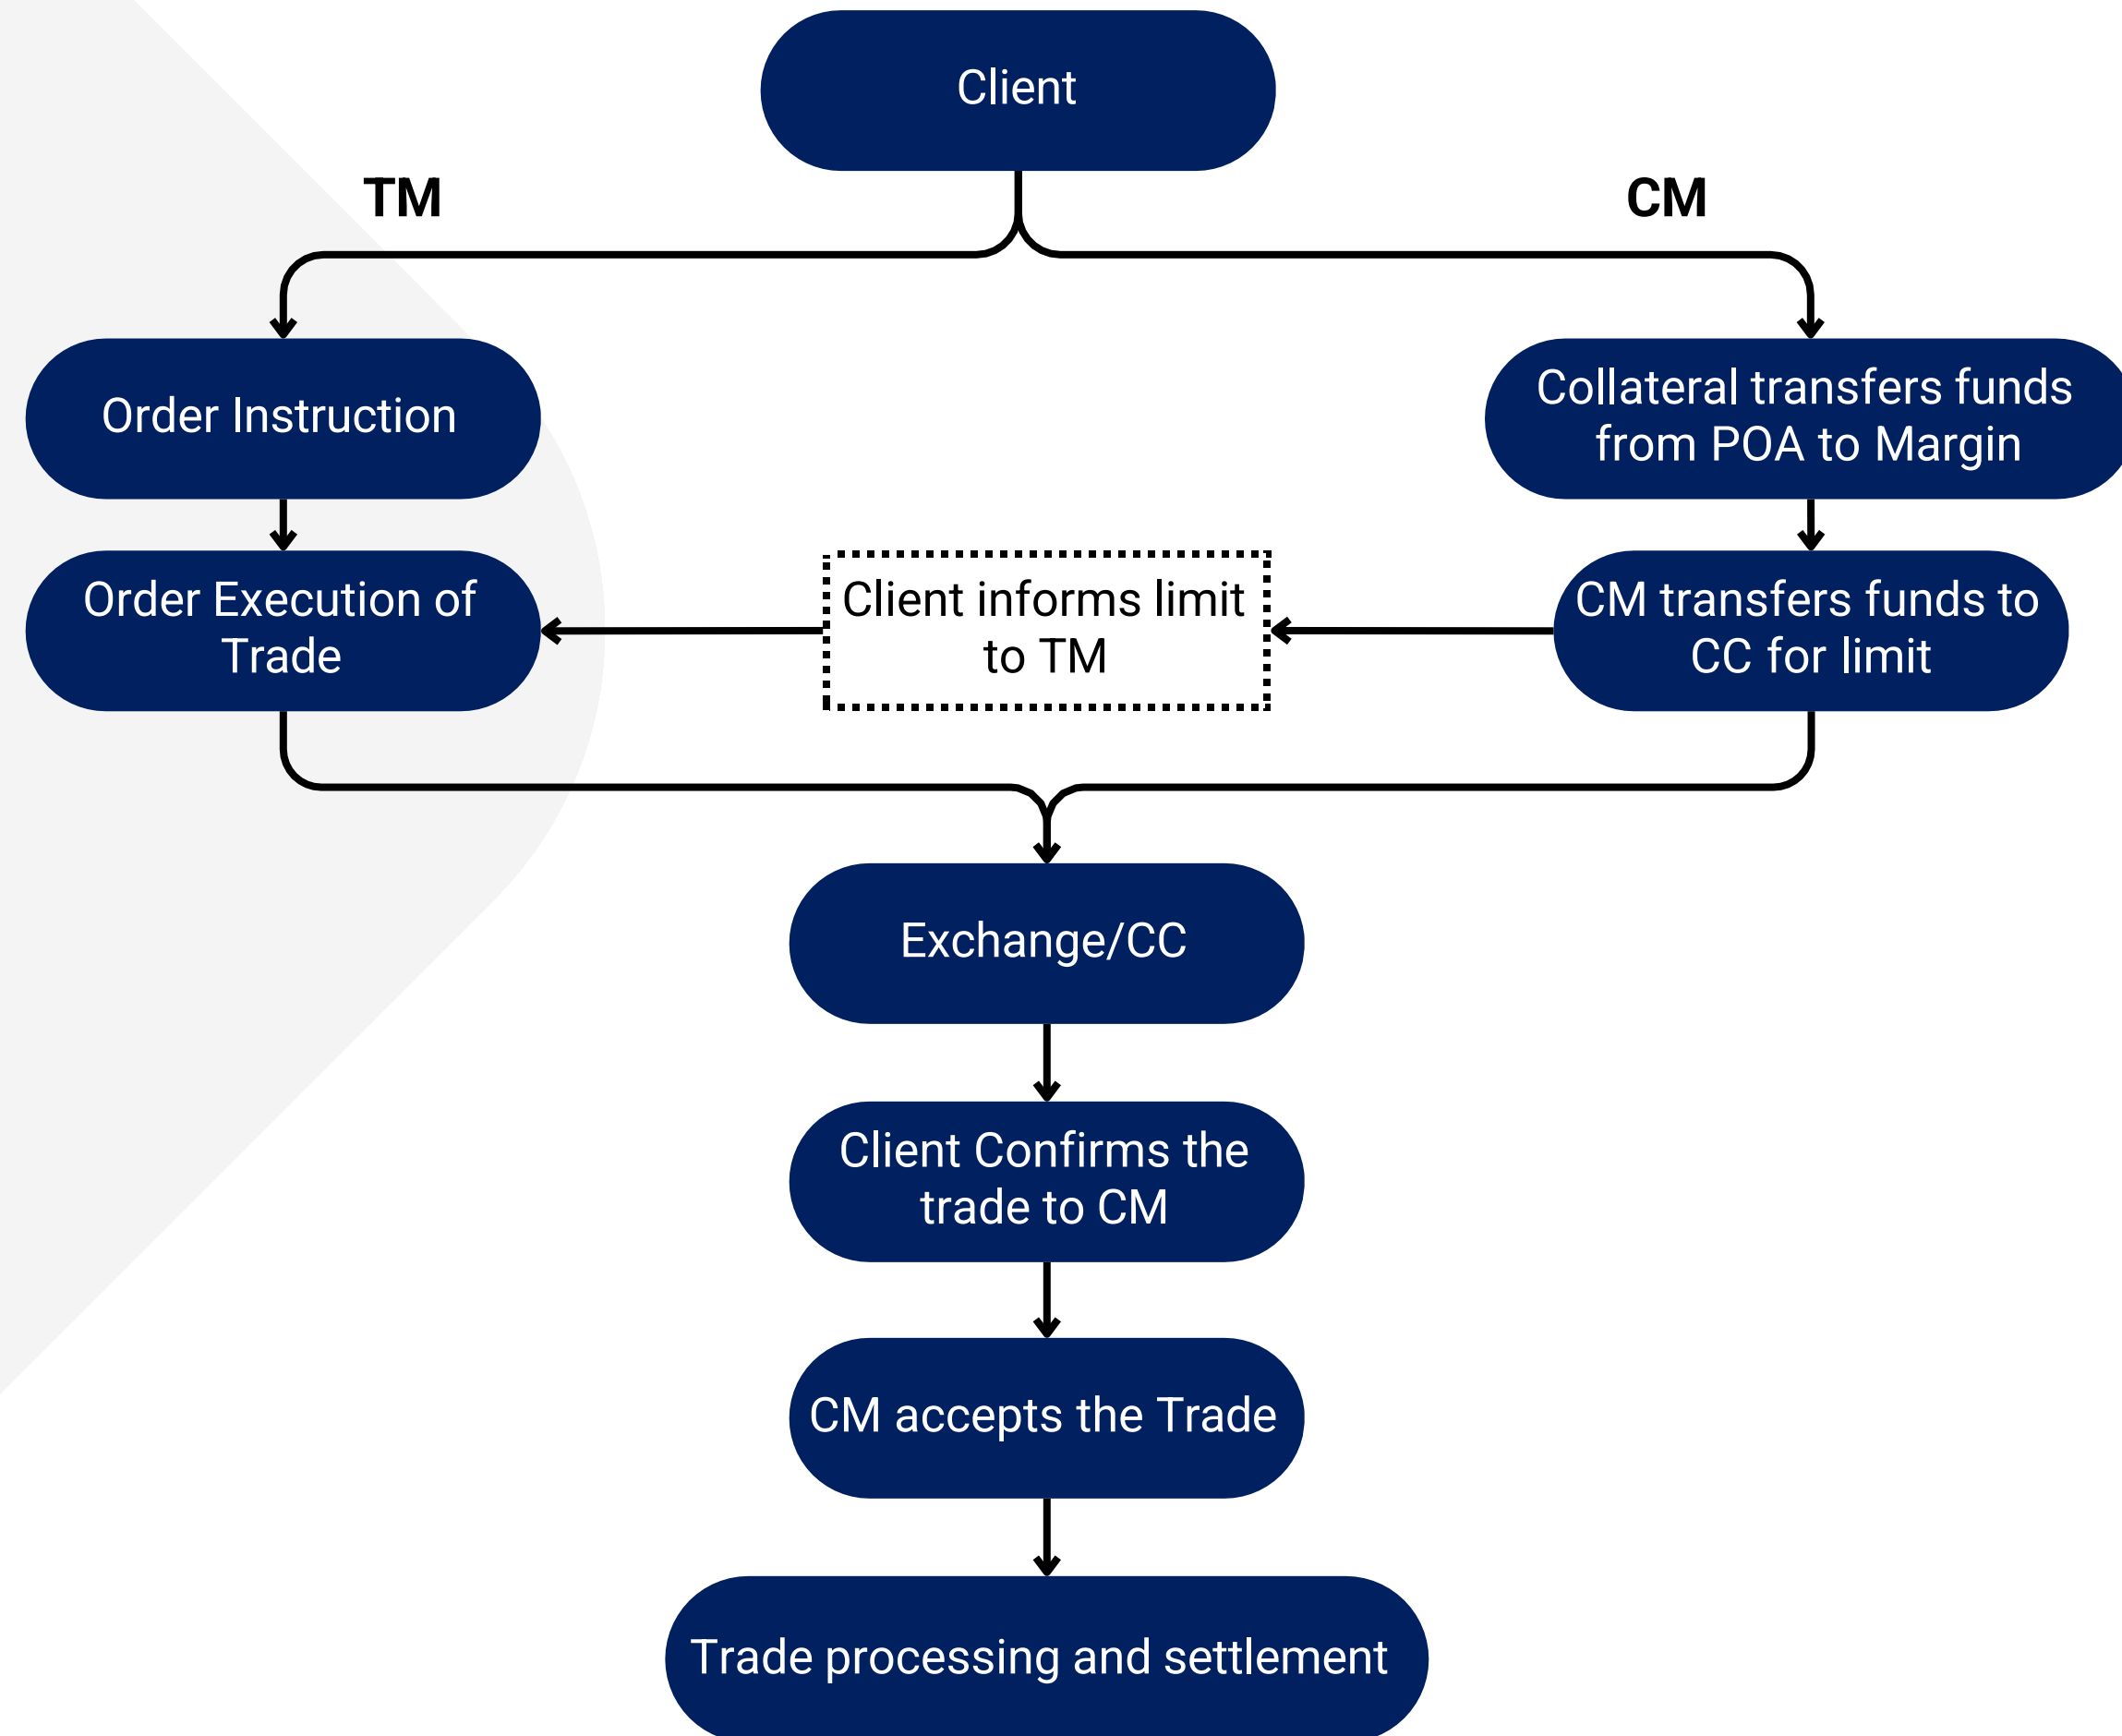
Client

TM

CM

Order Instruction

Collateral transfers funds from POA to Margin

Order Execution of Trade

Client informs limit to TM

CM transfers funds to CC for limit

Exchange/CC

Client Confirms the trade to CM

CM accepts the Trade

Trade processing and settlement